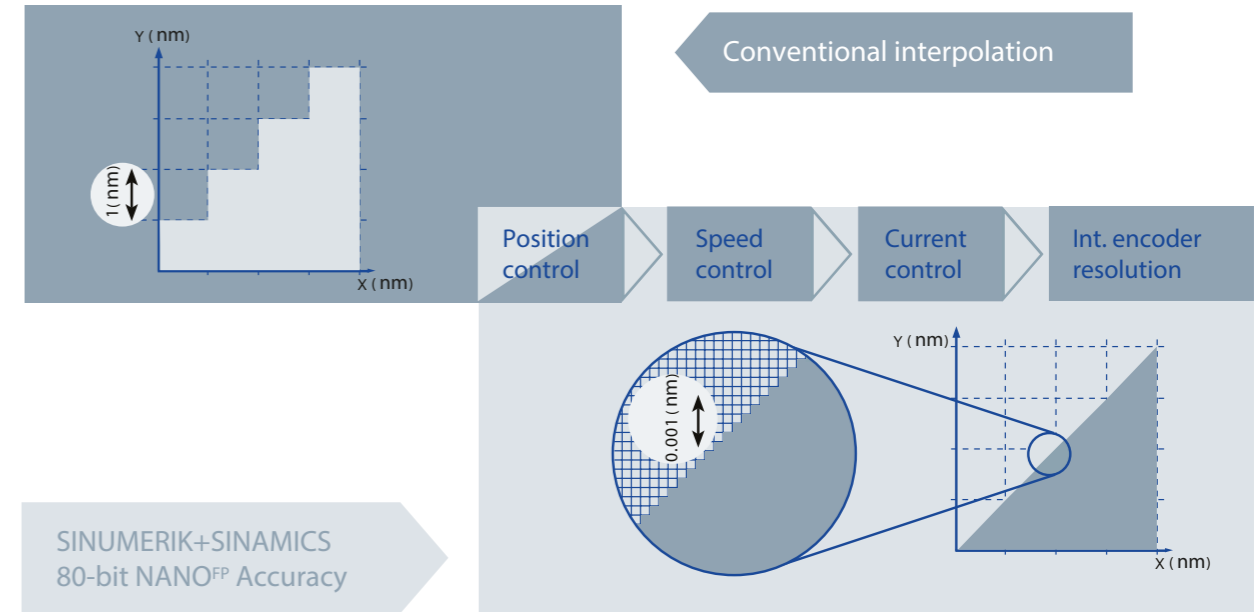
Y (nm)

1 (nm)

X (nm)

Conventional interpolation

Position control

Speed control

Current control

Int. encoder resolution

Y (nm)

0.001 (nm)

X (nm)

SINUMERIK+SINAMICS
80-bit NANO$^{FP}$ Accuracy